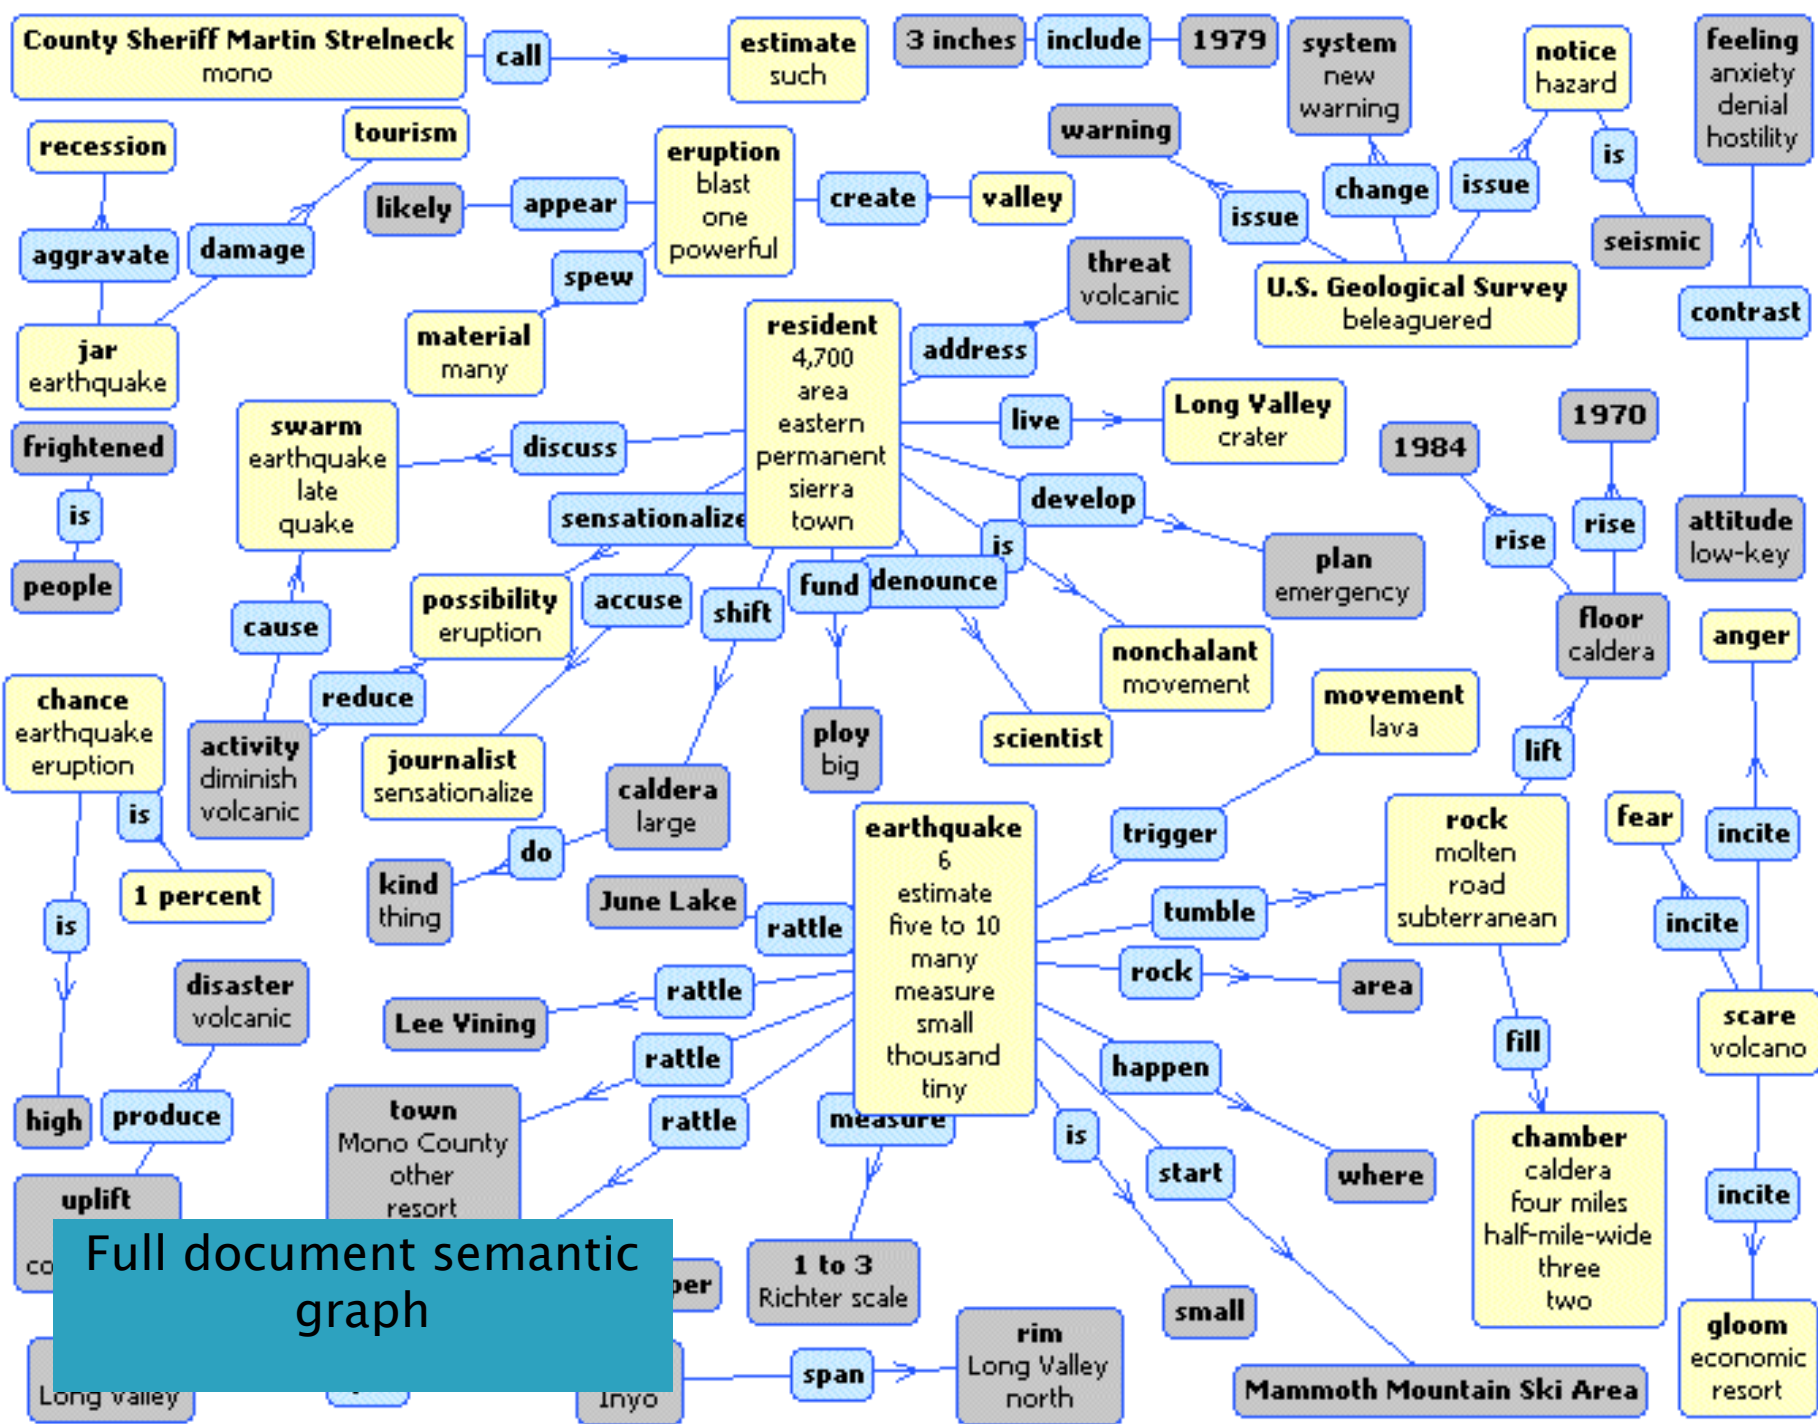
County Sheriff Martin Strelneck
mono

call

estimate
such

3 inches

include

1979

system
new
warning

notice
hazard

feeling
anxiety
denial
hostility

recession

tourism

eruption
blast
one
powerful

warning

likely

appear

create

valley

change

issue

is

aggravate

damage

issue

seismic

spew

threat
volcanic

U.S. Geological Survey
beleaguered

jar
earthquake

material
many

resident
4,700
area
eastern
permanent
sierra
town

address

contrast

live

Long Valley
crater

1970

frightened

swarm
earthquake
late
quake

discuss

1984

is

sensationalize

develop

rise

rise

attitude
low-key

people

is

plan
emergency

fund

denounce

possibility
eruption

accuse

shift

floor
caldera

anger

cause

nonchalant
movement

chance
earthquake
eruption

reduce

movement
lava

activity
diminish
volcanic

ploy
big

scientist

lift

journalist
sensationalize

caldera
large

is

earthquake
6
estimate
five to 10
many
measure
small
thousand
tiny

trigger

rock
molten
road
subterranean

fear

incite

do

1 percent

kind
thing

June Lake

rattle

tumble

incite

is

rock

area

disaster
volcanic

rattle

Lee Vining

fill

scare
volcano

rattle

happen

high

produce

town
Mono County
other
resort

rattle

measure

is

where

chamber
caldera
four miles
half-mile-wide
three
two

start

uplift

incite

co

Full document semantic graph

per

1 to 3
Richter scale

small

gloom
economic
resort

rim
Long Valley
north

span

Long Valley

Inyo

Mammoth Mountain Ski Area